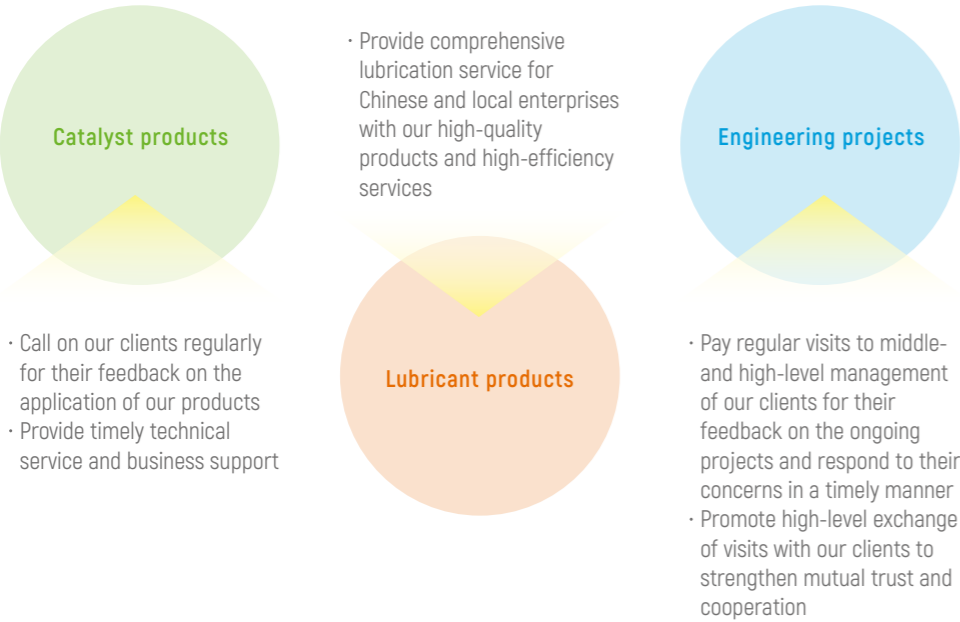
Catalyst products

· Call on our clients regularly for their feedback on the application of our products
· Provide timely technical service and business support

· Provide comprehensive lubrication service for Chinese and local enterprises with our high-quality products and high-efficiency services

Lubricant products

Engineering projects

· Pay regular visits to middle- and high-level management of our clients for their feedback on the ongoing projects and respond to their concerns in a timely manner
· Promote high-level exchange of visits with our clients to strengthen mutual trust and cooperation